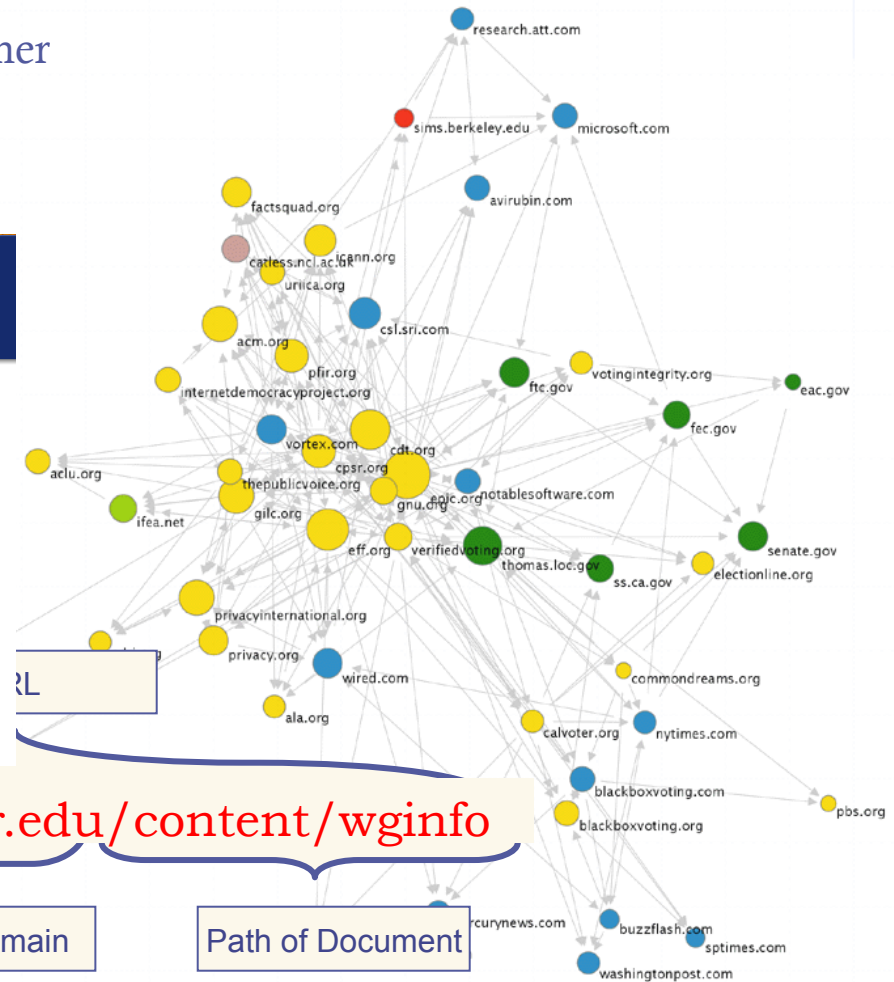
ner

research.att.com

sims.berkeley.edu

microsoft.com

avirubin.com

factsquad.org

catless.ncl.ac.uk

icann.org

uriica.org

csl.sri.com

acm.org

pfir.org

internetdemocracyproject.org

ftc.gov

votingintegrity.org

eac.gov

fec.gov

vortex.com

cdt.org

cpsr.org

aclu.org

thepublicvoice.org

epic.org

notablesoftware.com

gnu.org

ifea.net

gilc.org

eff.org

verifiedvoting.org

senate.gov

thomas.loc.gov

ss.ca.gov

electionline.org

privacyinternational.org

privacy.org

RL

wired.com

commondreams.org

ala.org

calvoter.org

nytimes.com

r.edu/content/wginfo

blackboxvoting.com

pbs.org

blackboxvoting.org

main

Path of Document

rcurynews.com

buzzflash.com

sptimes.com

washingtonpost.com